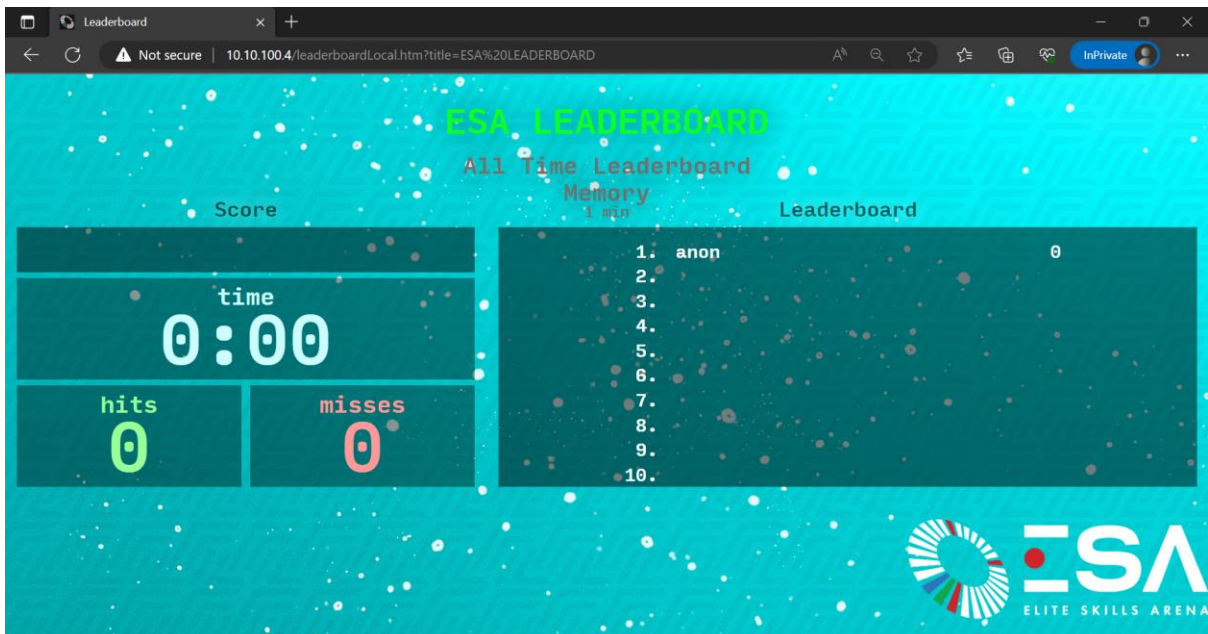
Leaderboard

Not secure | 10.10.100.4/leaderboardLocal.htm?title=ESA%20LEADERBOARD

InPrivate

ESA LEADERBOARD

All Time Leaderboard

Memory

1 min

Score

time

0:00

hits

0

misses

0

Leaderboard

1. anon 0
2.
3.
4.
5.
6.
7.
8.
9.
10.

ESA

ELITE SKILLS ARENA